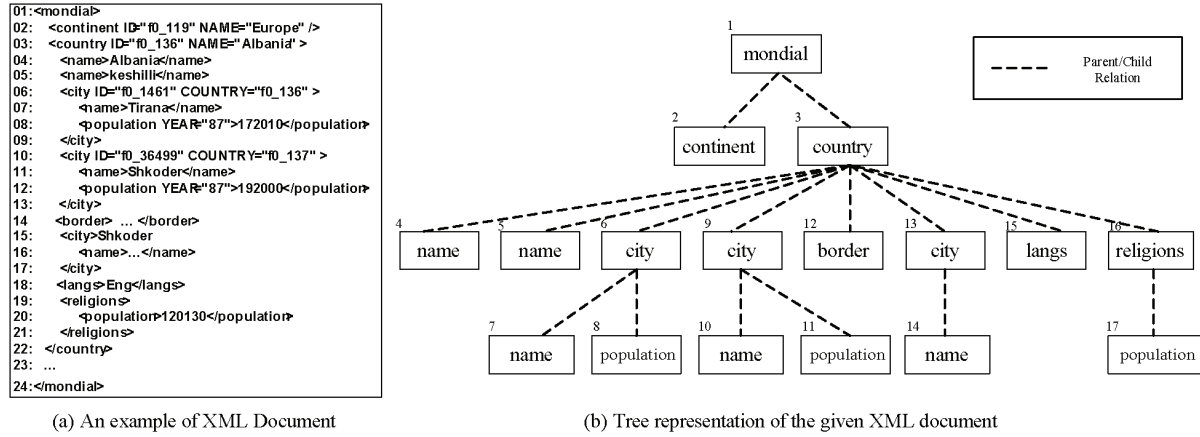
01:<mondial>
02: <continent ID="f0_119" NAME="Europe" />
03: <country ID="f0_136" NAME="Albania" >
04: <name>Albania</name>
05: <name>keshilli</name>
06: <city ID="f0_1461" COUNTRY="f0_136" >
07: <name>Tirana</name>
08: <population YEAR="87">172010</population>
09: </city>
10: <city ID="f0_36499" COUNTRY="f0_137" >
11: <name>Shkoder</name>
12: <population YEAR="87">192000</population>
13: </city>
14 <border> … </border>
15: <city>Shkoder
16: <name>…</name>
17: </city>
18: <langs>Eng</langs>
19: <religions>
20: <population>120130</population>
21: </religions>
22: </country>
23: …
24:</mondial>

(a) An example of XML Document

1 mondial
2 continent
3 country
4 name
5 name
6 city
9 city
12 border
13 city
15 langs
16 religions
7 name
8 population
10 name
11 population
14 name
17 population

Parent/Child Relation

(b) Tree representation of the given XML document